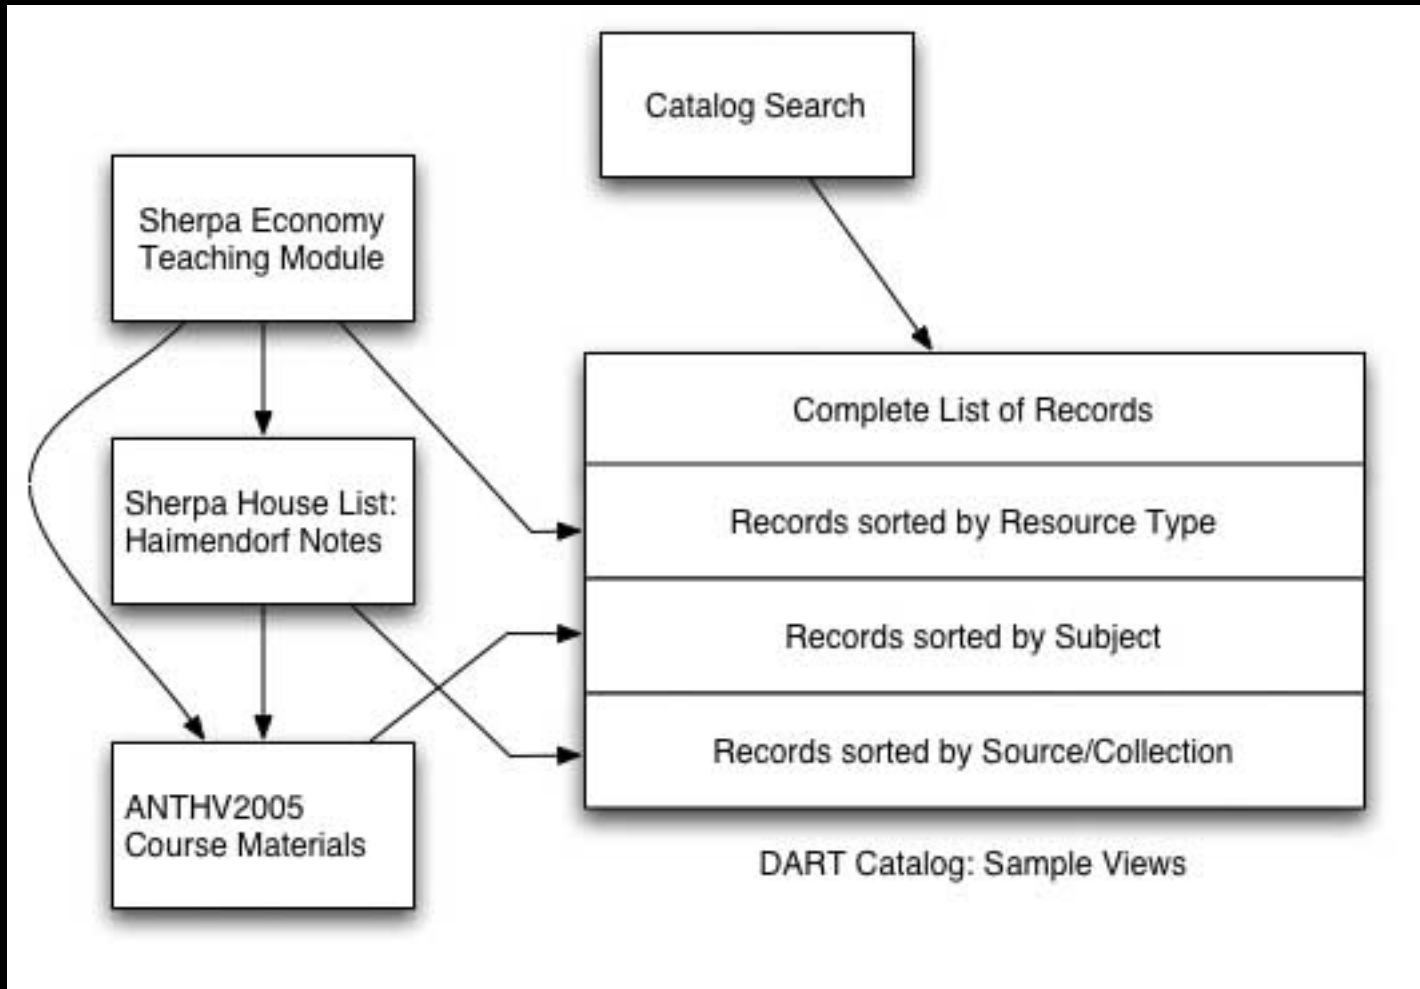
Catalog Search

Sherpa Economy Teaching Module

Sherpa House List: Haimendorf Notes

ANTHV2005 Course Materials

Complete List of Records

Records sorted by Resource Type

Records sorted by Subject

Records sorted by Source/Collection

DART Catalog: Sample Views